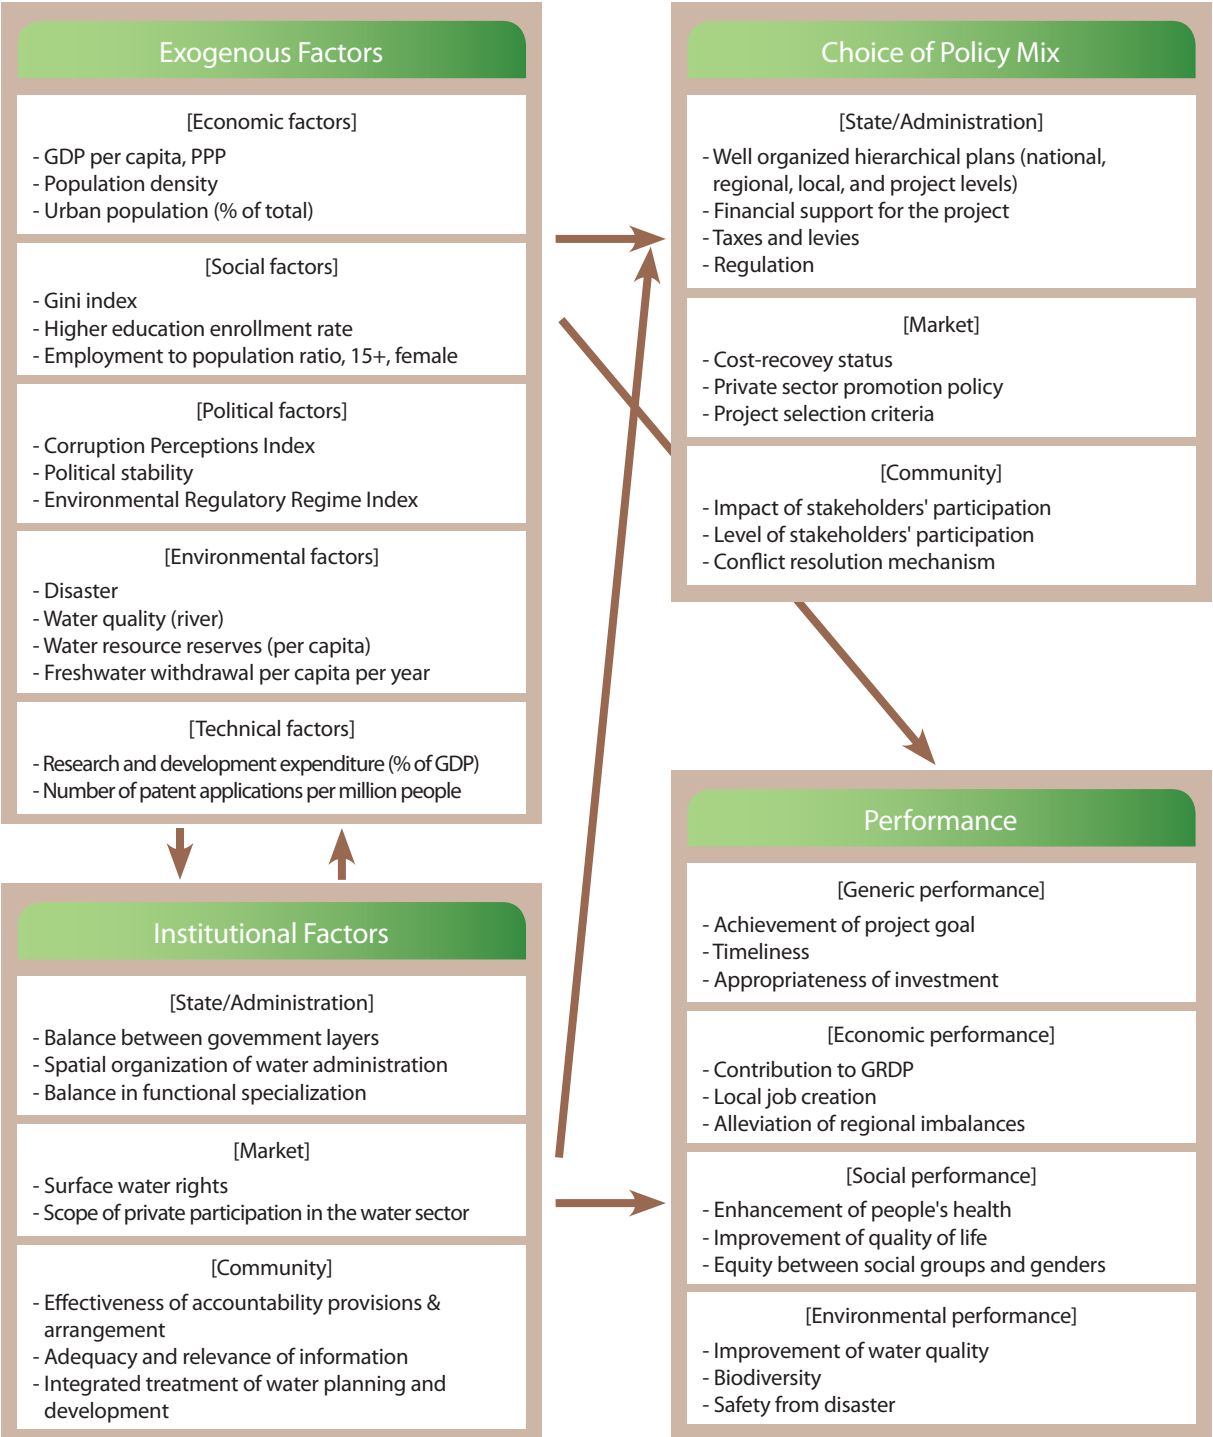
Exogenous Factors

[Economic factors]
- GDP per capita, PPP
- Population density
- Urban population (% of total)

[Social factors]
- Gini index
- Higher education enrollment rate
- Employment to population ratio, 15+, female

[Political factors]
- Corruption Perceptions Index
- Political stability
- Environmental Regulatory Regime Index

[Environmental factors]
- Disaster
- Water quality (river)
- Water resource reserves (per capita)
- Freshwater withdrawal per capita per year

[Technical factors]
- Research and development expenditure (% of GDP)
- Number of patent applications per million people

Institutional Factors

[State/Administration]
- Balance between govemment layers
- Spatial organization of water administration
- Balance in functional specialization

[Market]
- Surface water rights
- Scope of private participation in the water sector

[Community]
- Effectiveness of accountability provisions & arrangement
- Adequacy and relevance of information
- Integrated treatment of water planning and development

Choice of Policy Mix

[State/Administration]
- Well organized hierarchical plans (national, regional, local, and project levels)
- Financial support for the project
- Taxes and levies
- Regulation

[Market]
- Cost-recovey status
- Private sector promotion policy
- Project selection criteria

[Community]
- Impact of stakeholders' participation
- Level of stakeholders' participation
- Conflict resolution mechanism

Performance

[Generic performance]
- Achievement of project goal
- Timeliness
- Appropriateness of investment

[Economic performance]
- Contribution to GRDP
- Local job creation
- Alleviation of regional imbalances

[Social performance]
- Enhancement of people's health
- Improvement of quality of life
- Equity between social groups and genders

[Environmental performance]
- Improvement of water quality
- Biodiversity
- Safety from disaster